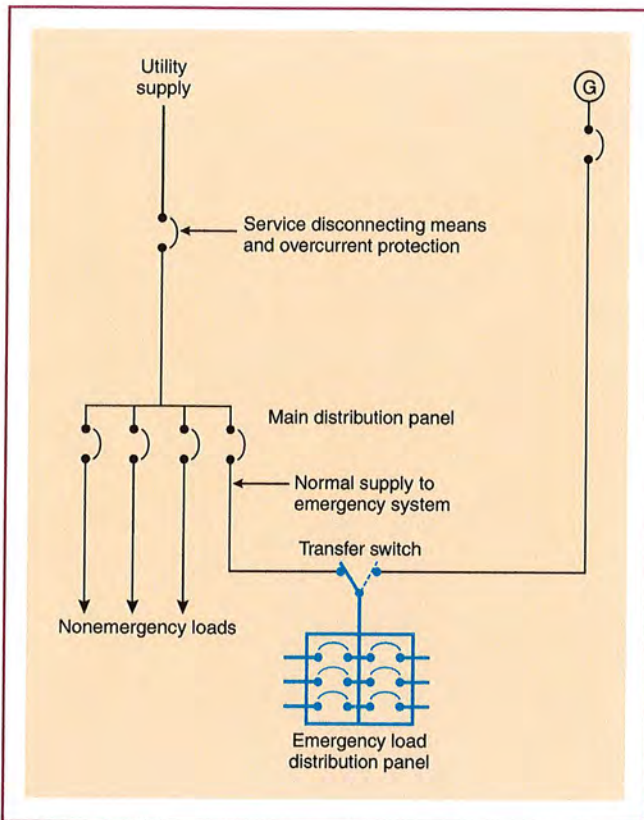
Utility supply

G

Service disconnecting means and overcurrent protection

Main distribution panel

Normal supply to emergency system

Transfer switch

Nonemergency loads

Emergency load distribution panel